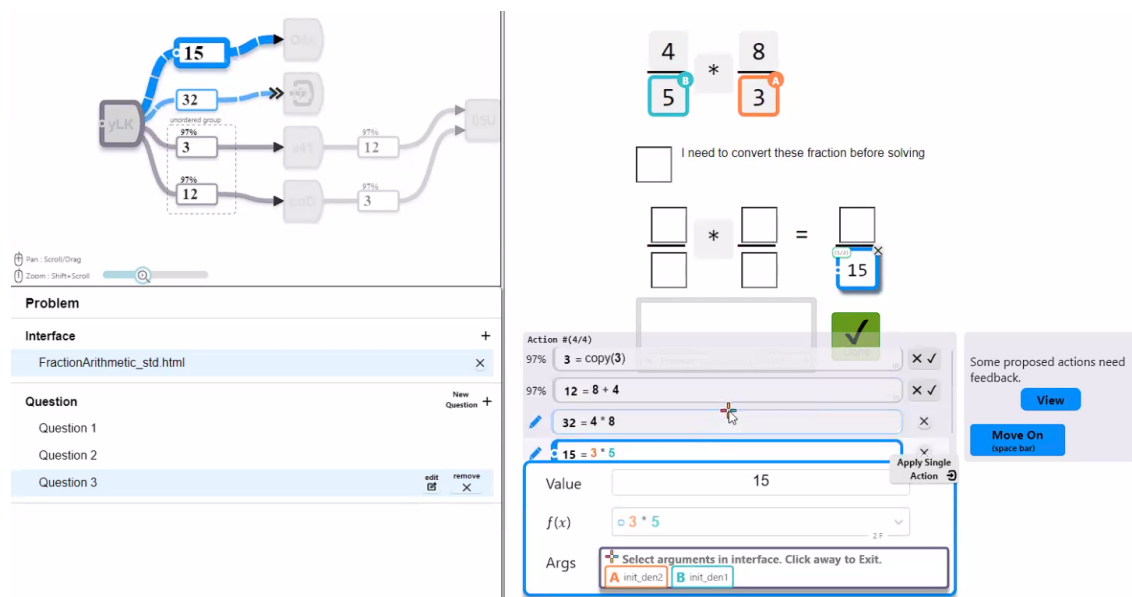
15
32
unordered group
97%
3
97%
12
97%
12
97%
3
yLK

Pan : Scroll/Drag
Zoom : Shift+Scroll

Problem

Interface +
FractionArithmetic_std.html ×

Question New Question +
Question 1
Question 2
Question 3 edit remove ×

$\frac{4}{5}$ B * $\frac{8}{3}$ A

I need to convert these fraction before solving

$\frac{\square}{\square}$ * $\frac{\square}{\square}$ = $\frac{\square}{15}$

Action #(4/4)
97% 3 = copy(3) × ✓
97% 12 = 8 + 4 × ✓
32 = 4 * 8 ×
15 = 3 * 5 ×
Apply Single Action

Value 15
$f(x)$ 3 * 5
Args Select arguments in interface. Click away to Exit.
A init_den2 B init_den1

Some proposed actions need feedback.
View
Move On (space bar)